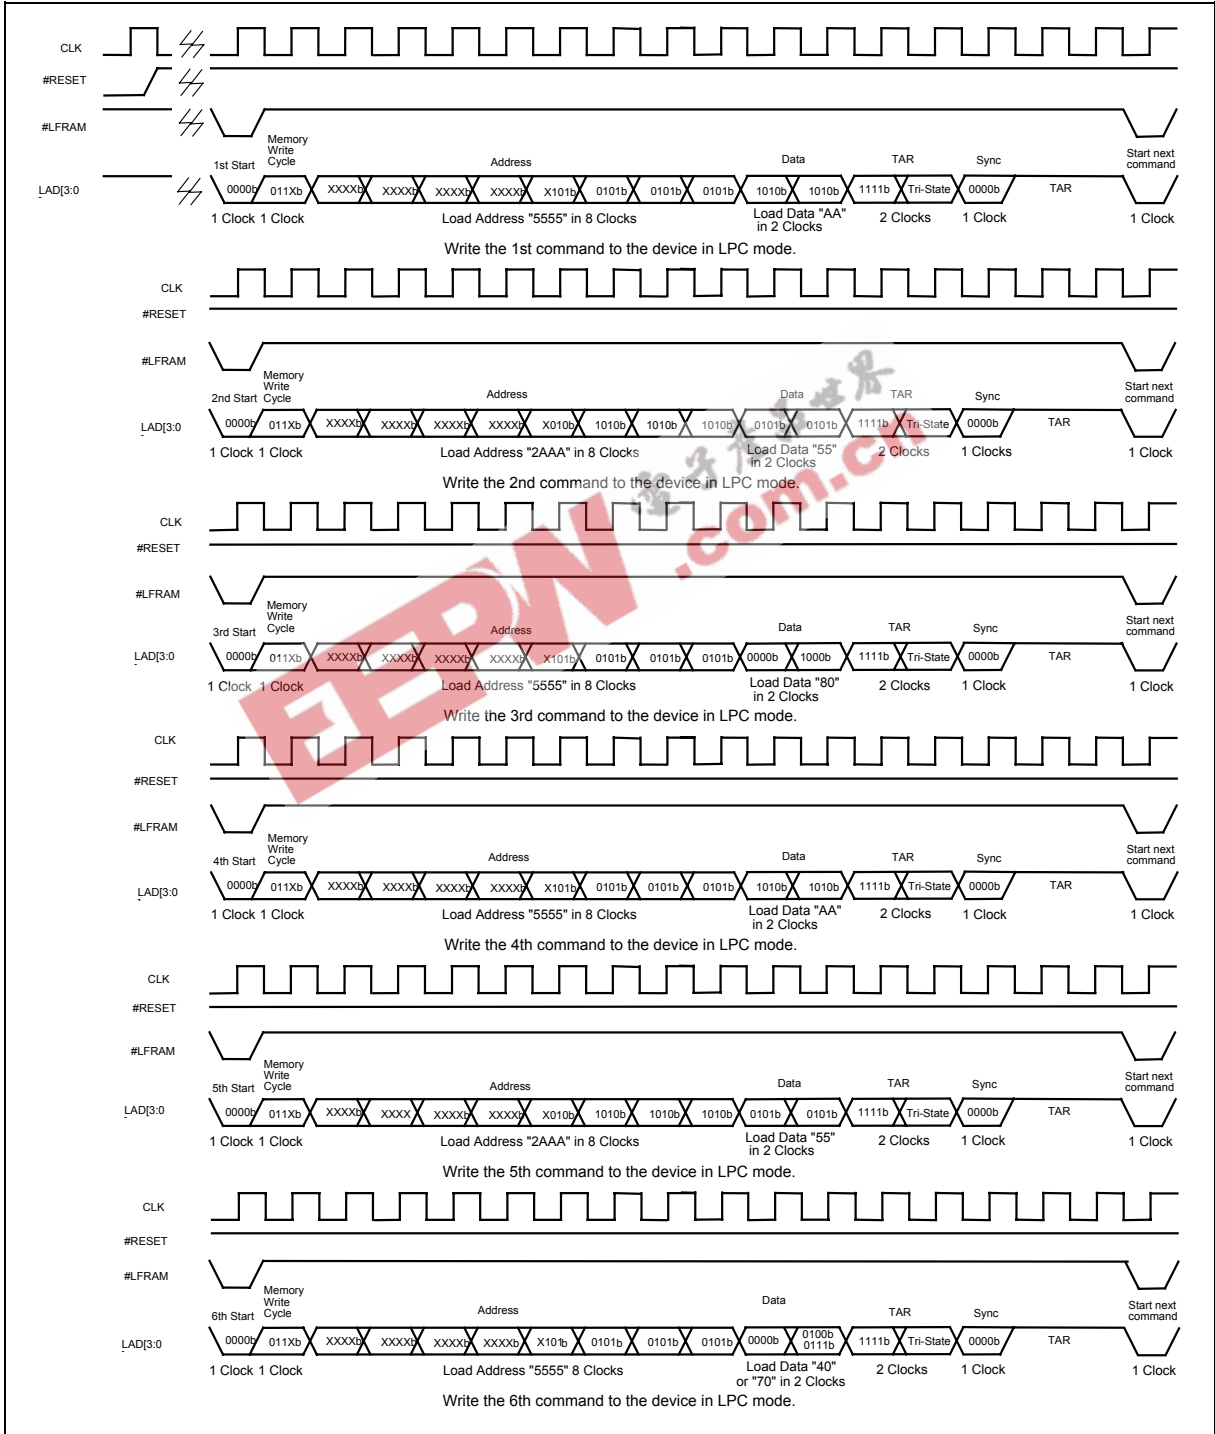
CLK
#RESET
#LFRAM
1st Start
Memory Write Cycle
Address
Data
TAR
Sync
Start next command
LAD[3:0
0000b 011Xb XXXXb XXXXb XXXXb XXXXb X101b 0101b 0101b 0101b 1010b 1010b 1111b Tri-State 0000b TAR
1 Clock 1 Clock Load Address "5555" in 8 Clocks Load Data "AA" in 2 Clocks 2 Clocks 1 Clock 1 Clock
Write the 1st command to the device in LPC mode.

CLK
#RESET
#LFRAM
2nd Start
Memory Write Cycle
Address
Data
TAR
Sync
Start next command
LAD[3:0
0000b 011Xb XXXXb XXXXb XXXXb XXXXb X010b 1010b 1010b 1010b 0101b 0101b 1111b Tri-State 0000b TAR
1 Clock 1 Clock Load Address "2AAA" in 8 Clocks Load Data "55" in 2 Clocks 2 Clocks 1 Clocks 1 Clock
Write the 2nd command to the device in LPC mode.

CLK
#RESET
#LFRAM
3rd Start
Memory Write Cycle
Address
Data
TAR
Sync
Start next command
LAD[3:0
0000b 011Xb XXXXb XXXXb XXXXb XXXXb X101b 0101b 0101b 0101b 0000b 1000b 1111b Tri-State 0000b TAR
1 Clock 1 Clock Load Address "5555" in 8 Clocks Load Data "80" in 2 Clocks 2 Clocks 1 Clock 1 Clock
Write the 3rd command to the device in LPC mode.

CLK
#RESET
#LFRAM
4th Start
Memory Write Cycle
Address
Data
TAR
Sync
Start next command
LAD[3:0
0000b 011Xb XXXXb XXXXb XXXXb XXXXb X101b 0101b 0101b 0101b 1010b 1010b 1111b Tri-State 0000b TAR
1 Clock 1 Clock Load Address "5555" in 8 Clocks Load Data "AA" in 2 Clocks 2 Clocks 1 Clock 1 Clock
Write the 4th command to the device in LPC mode.

CLK
#RESET
#LFRAM
5th Start
Memory Write Cycle
Address
Data
TAR
Sync
Start next command
LAD[3:0
0000b 011Xb XXXXb XXXX XXXXb XXXXb X010b 1010b 1010b 1010b 0101b 0101b 1111b Tri-State 0000b TAR
1 Clock 1 Clock Load Address "2AAA" in 8 Clocks Load Data "55" in 2 Clocks 2 Clocks 1 Clock 1 Clock
Write the 5th command to the device in LPC mode.

CLK
#RESET
#LFRAM
6th Start
Memory Write Cycle
Address
Data
TAR
Sync
Start next command
LAD[3:0
0000b 011Xb XXXXb XXXXb XXXXb XXXXb X101b 0101b 0101b 0101b 0000b 0100b 0111b 1111b Tri-State 0000b TAR
1 Clock 1 Clock Load Address "5555" 8 Clocks Load Data "40" or "70" in 2 Clocks 2 Clocks 1 Clock 1 Clock
Write the 6th command to the device in LPC mode.

电子产品世界 EEPW .com.cn